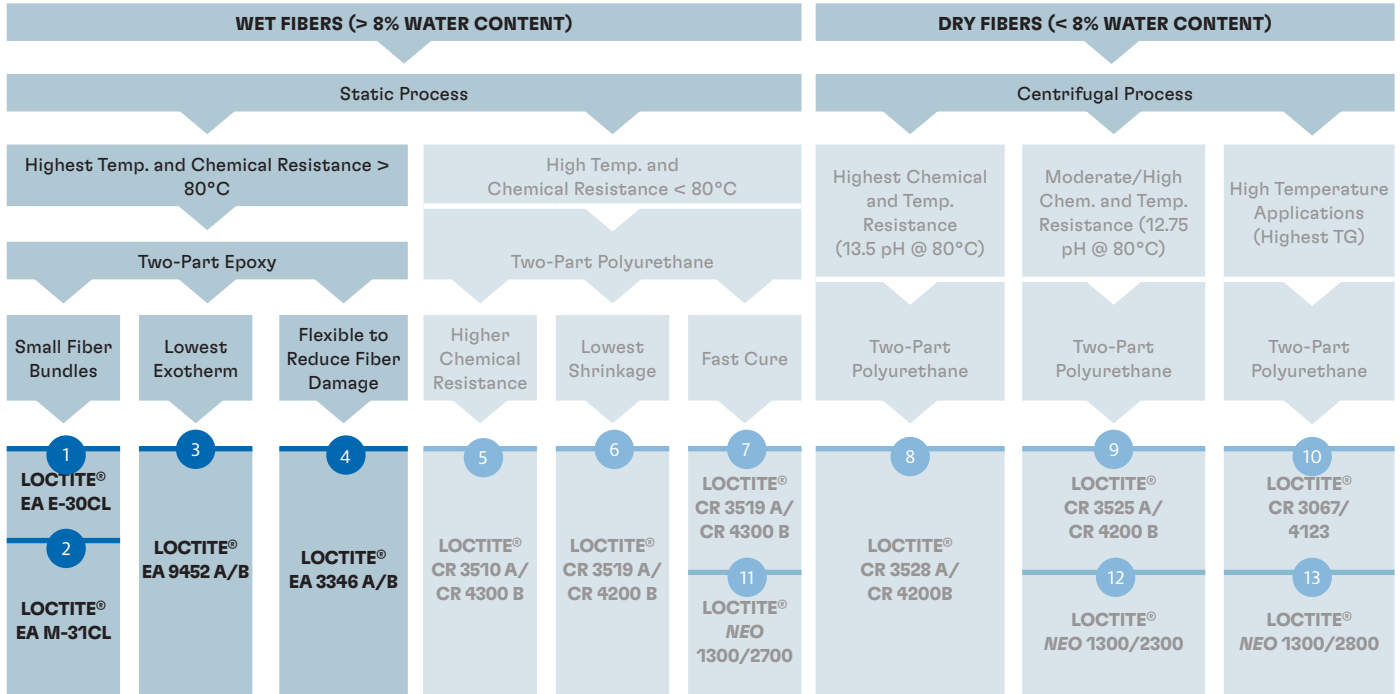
WET FIBERS (> 8% WATER CONTENT)

DRY FIBERS (< 8% WATER CONTENT)

Static Process

Centrifugal Process

Highest Temp. and Chemical Resistance > 80°C

Two-Part Epoxy

Small Fiber Bundles

1
LOCTITE® EA E-30CL

2
LOCTITE® EA M-31CL

Lowest Exotherm

3
LOCTITE® EA 9452 A/B

Flexible to Reduce Fiber Damage

4
LOCTITE® EA 3346 A/B

High Temp. and Chemical Resistance < 80°C

Two-Part Polyurethane

Higher Chemical Resistance

5
LOCTITE® CR 3510 A/ CR 4300 B

Lowest Shrinkage

6
LOCTITE® CR 3519 A/ CR 4200 B

Fast Cure

7
LOCTITE® CR 3519 A/ CR 4300 B

11
LOCTITE® NEO 1300/2700

Highest Chemical and Temp. Resistance (13.5 pH @ 80°C)

Two-Part Polyurethane

8
LOCTITE® CR 3528 A/ CR 4200B

Moderate/High Chem. and Temp. Resistance (12.75 pH @ 80°C)

Two-Part Polyurethane

9
LOCTITE® CR 3525 A/ CR 4200 B

12
LOCTITE® NEO 1300/2300

High Temperature Applications (Highest TG)

Two-Part Polyurethane

10
LOCTITE® CR 3067/ 4123

13
LOCTITE® NEO 1300/2800